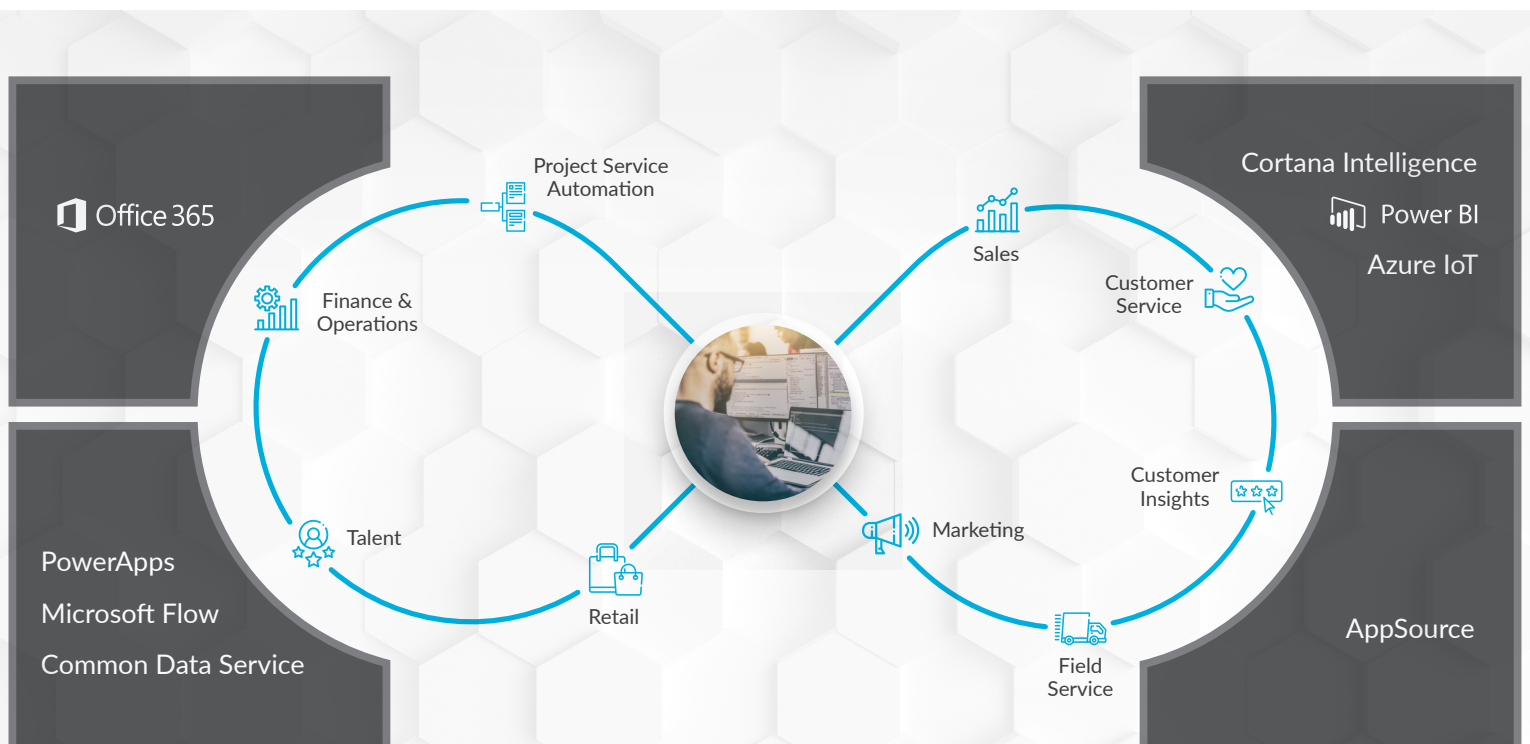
Office 365

Project Service Automation

Finance & Operations

Talent

Retail

PowerApps

Microsoft Flow

Common Data Service

Cortana Intelligence

Power BI

Azure IoT

Sales

Customer Service

Customer Insights

Marketing

Field Service

AppSource